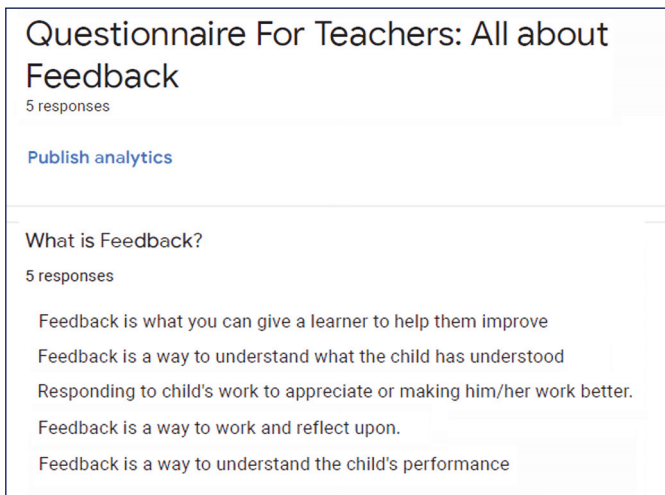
Questionnaire For Teachers: All about Feedback
5 responses

Publish analytics

What is Feedback?
5 responses

Feedback is what you can give a learner to help them improve

Feedback is a way to understand what the child has understood

Responding to child's work to appreciate or making him/her work better.

Feedback is a way to work and reflect upon.

Feedback is a way to understand the child's performance